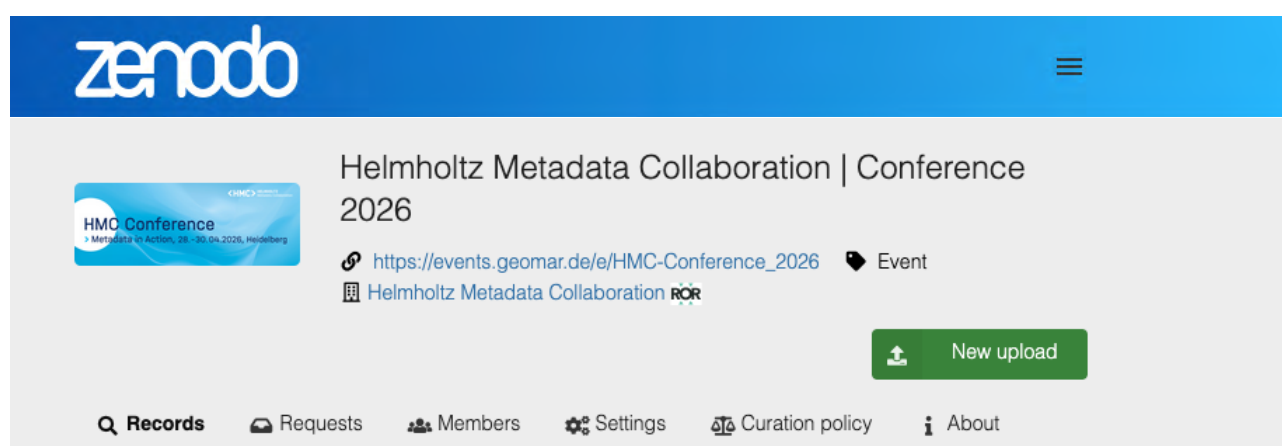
zenodo

HMC Conference
> Metadata in Action, 28.–30.04.2026, Heidelberg

Helmholtz Metadata Collaboration | Conference 2026

https://events.geomar.de/e/HMC-Conference_2026 Event

Helmholtz Metadata Collaboration ROR

New upload

Records Requests Members Settings Curation policy About